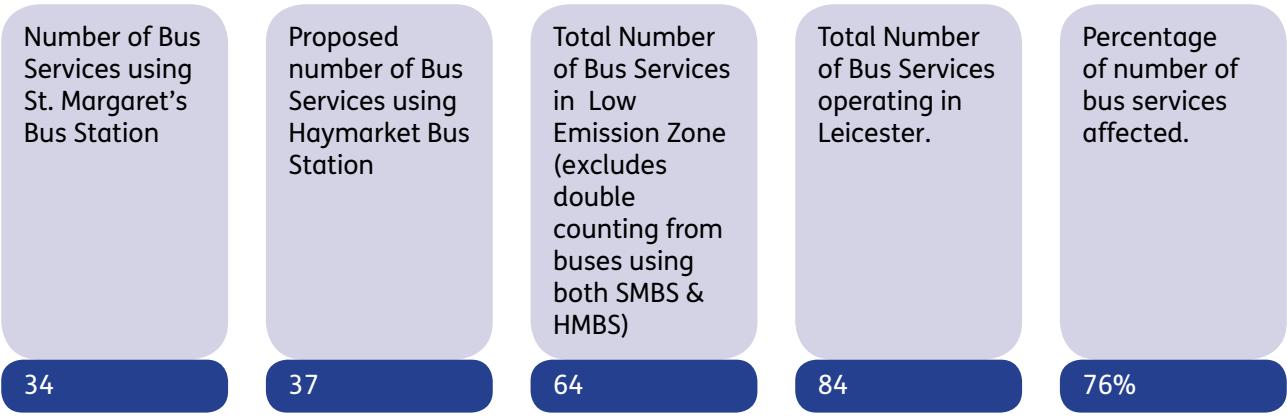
Number of Bus Services using St. Margaret's Bus Station

34

Proposed number of Bus Services using Haymarket Bus Station

37

Total Number of Bus Services in Low Emission Zone (excludes double counting from buses using both SMBS & HMBS)

64

Total Number of Bus Services operating in Leicester.

84

Percentage of number of bus services affected.

76%